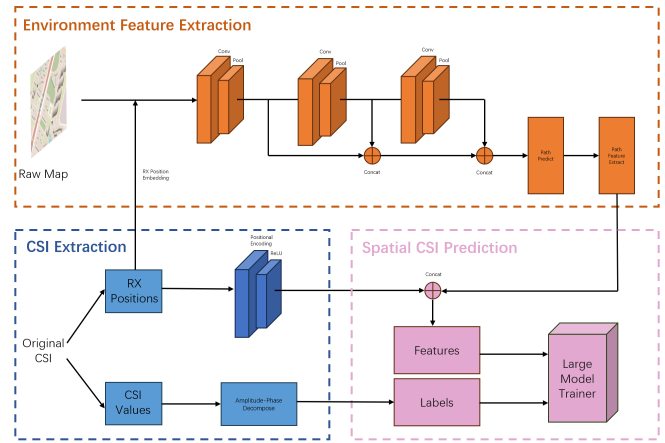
Environment Feature Extraction

Conv
Pool
Conv
Pool
Conv
Pool

Raw Map

RX Position Embedding

Concat
Concat

Path Predict
Path Feature Extract

CSI Extraction

Spatial CSI Prediction

Positional Encoding
ReLU

RX Positions

Original CSI

Concat

Features

Large Model Trainer

CSI Values

Amplitude-Phase Decompose

Labels